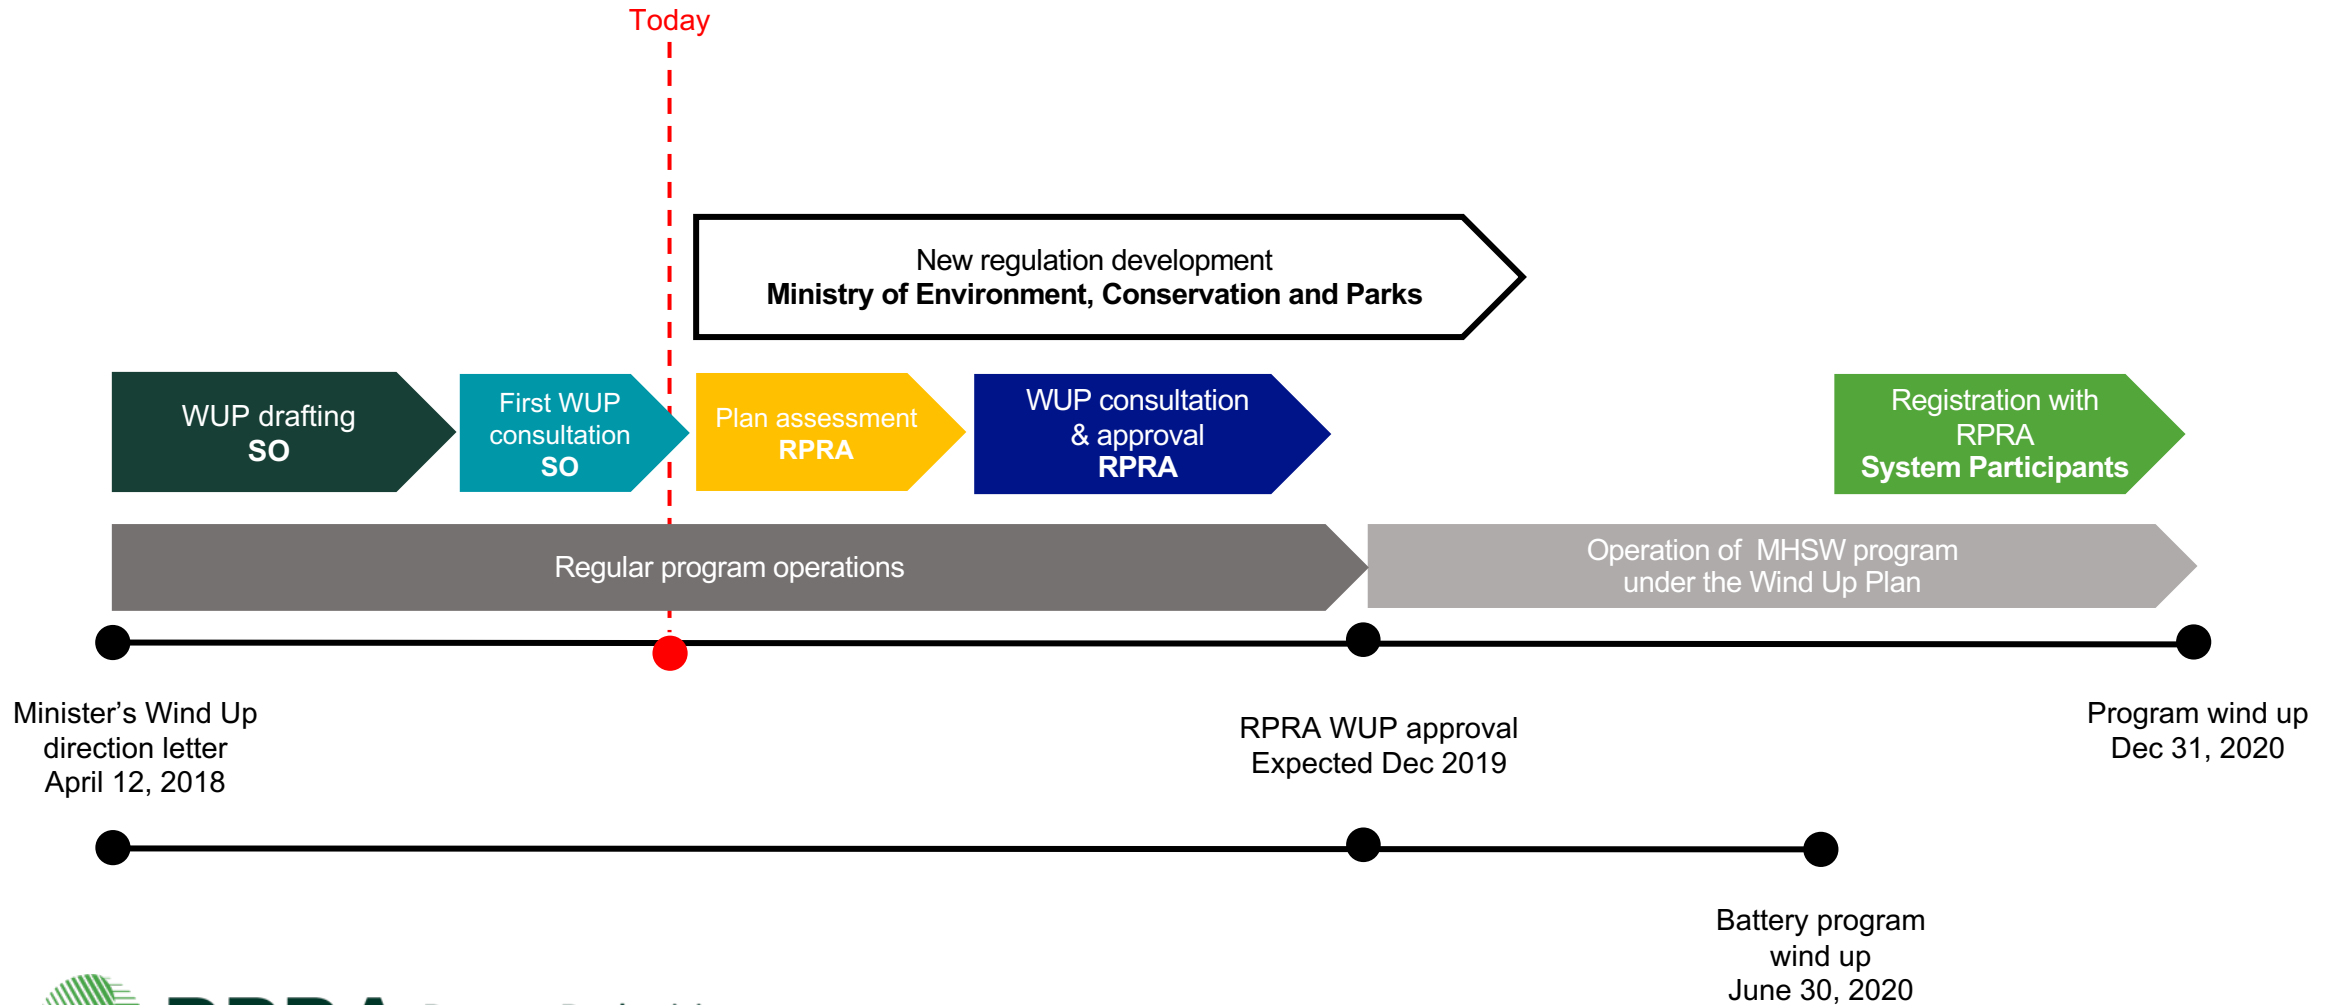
Today

New regulation development
**Ministry of Environment, Conservation and Parks**

WUP drafting
**SO**

First WUP consultation
**SO**

Plan assessment
**RPRA**

WUP consultation & approval
**RPRA**

Registration with RPRA
**System Participants**

Regular program operations

Operation of MHSW program under the Wind Up Plan

Minister's Wind Up direction letter
April 12, 2018

RPRA WUP approval
Expected Dec 2019

Program wind up
Dec 31, 2020

Battery program wind up
June 30, 2020

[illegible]